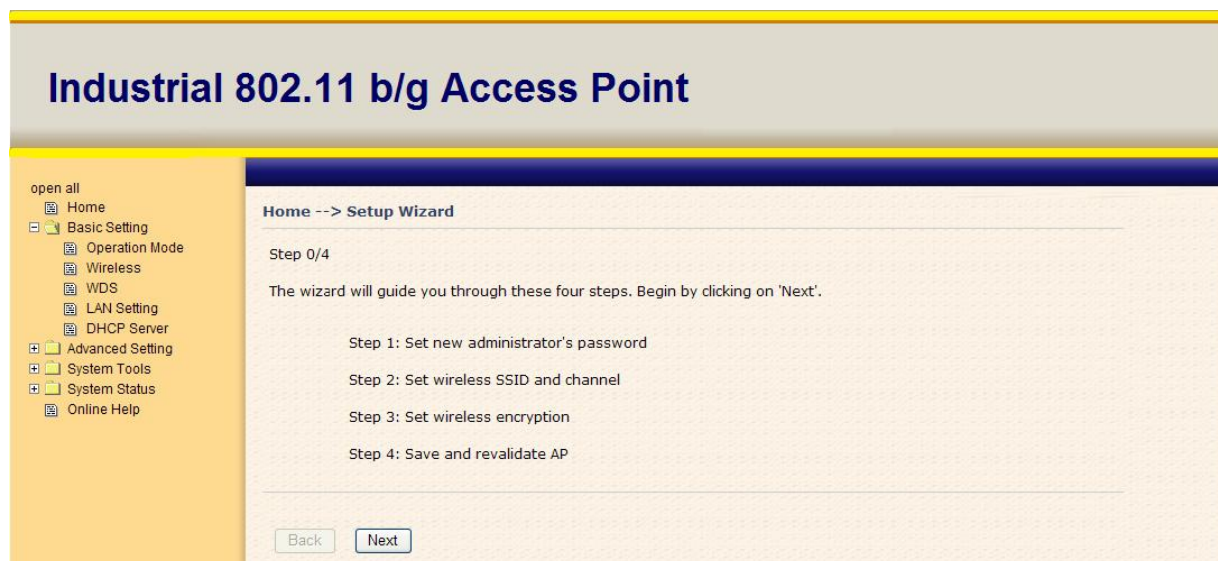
Industrial 802.11 b/g Access Point

open all
Home
Basic Setting
Operation Mode
Wireless
WDS
LAN Setting
DHCP Server
Advanced Setting
System Tools
System Status
Online Help

Home --> Setup Wizard

Step 0/4

The wizard will guide you through these four steps. Begin by clicking on 'Next'.

Step 1: Set new administrator's password

Step 2: Set wireless SSID and channel

Step 3: Set wireless encryption

Step 4: Save and revalidate AP

Back
Next